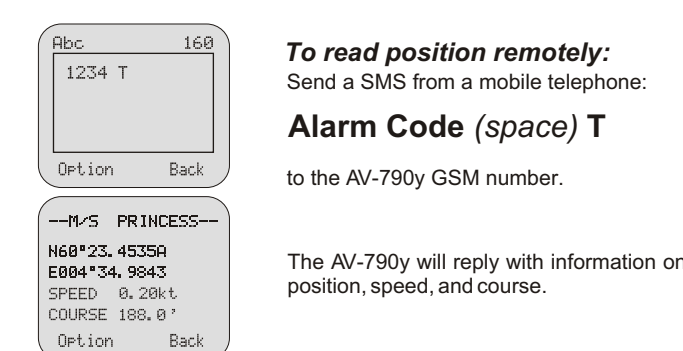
Abc 160
1234 T
Option Back

--M/S PRINCESS--
N60°23.4535A
E004°34.9843
SPEED 0.20kt
COURSE 188.0'
Option Back

*To read position remotely:*
Send a SMS from a mobile telephone:

**Alarm Code** *(space)* **T**

to the AV-790y GSM number.

The AV-790y will reply with information on position, speed, and course.